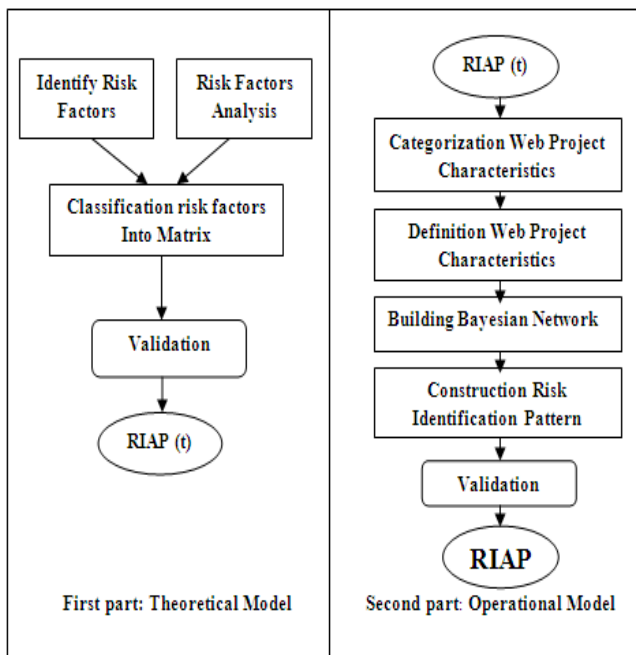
Identify Risk Factors

Risk Factors Analysis

Classification risk factors Into Matrix

Validation

RIAP (t)

First part: Theoretical Model

RIAP (t)

Categorization Web Project Characteristics

Definition Web Project Characteristics

Building Bayesian Network

Construction Risk Identification Pattern

Validation

RIAP

Second part: Operational Model